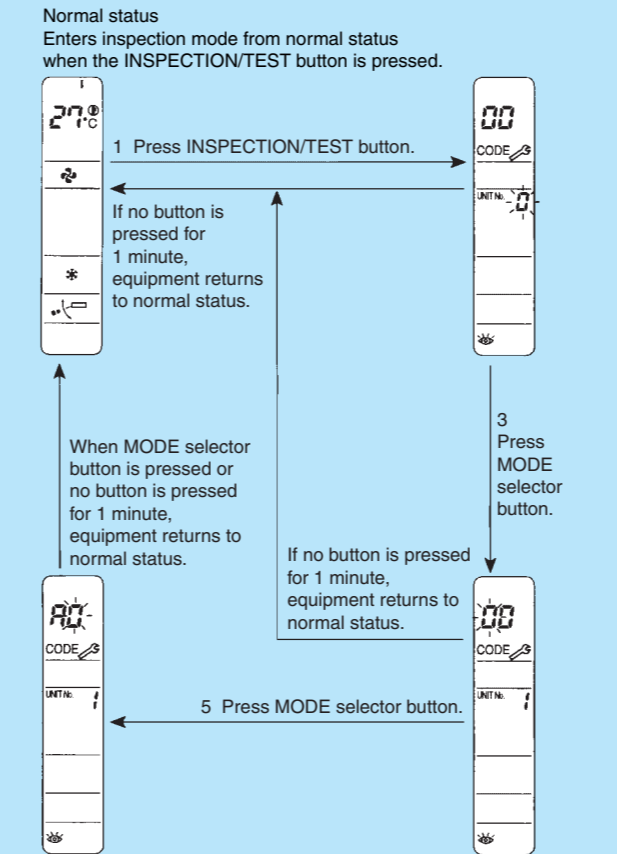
Normal status
Enters inspection mode from normal status when the INSPECTION/TEST button is pressed.

27°C

1 Press INSPECTION/TEST button.

00
CODE

UNIT No. 0

If no button is pressed for 1 minute, equipment returns to normal status.

3
Press MODE selector button.

When MODE selector button is pressed or no button is pressed for 1 minute, equipment returns to normal status.

If no button is pressed for 1 minute, equipment returns to normal status.

A0
CODE
UNIT No. 1

5 Press MODE selector button.

00
CODE
UNIT No. 1